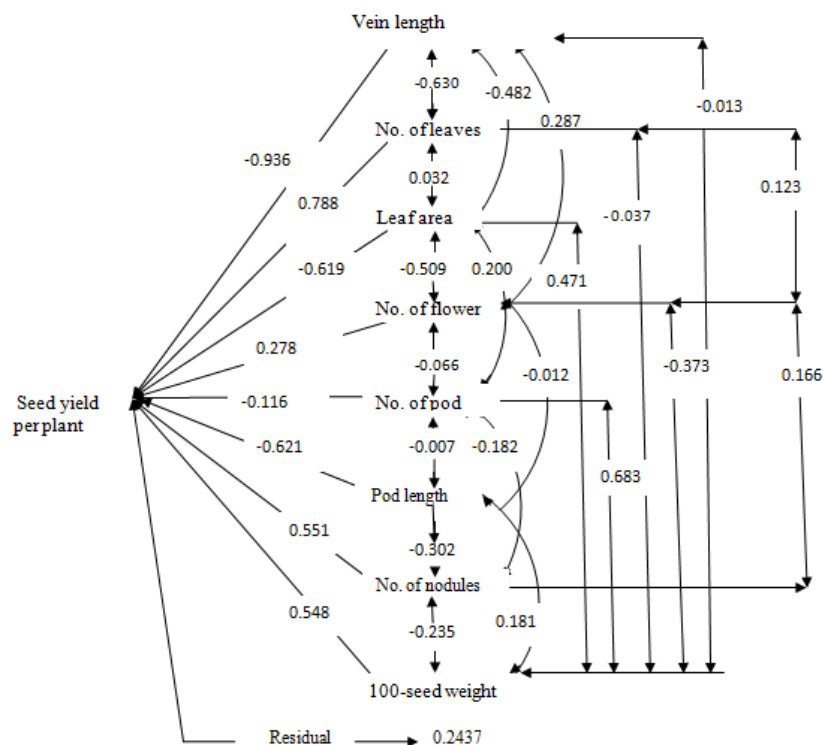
Vein length

-0.630

-0.482

-0.013

No. of leaves

0.287

-0.936

0.032

0.123

0.788

Leaf area

-0.037

-0.619

-0.509

0.200

0.471

No. of flower

0.278

-0.066

-0.373

0.166

Seed yield per plant

-0.116

No. of pod

-0.012

-0.621

-0.007

-0.182

0.683

Pod length

0.551

-0.302

No. of nodules

0.548

-0.235

0.181

100-seed weight

Residual

0.2437